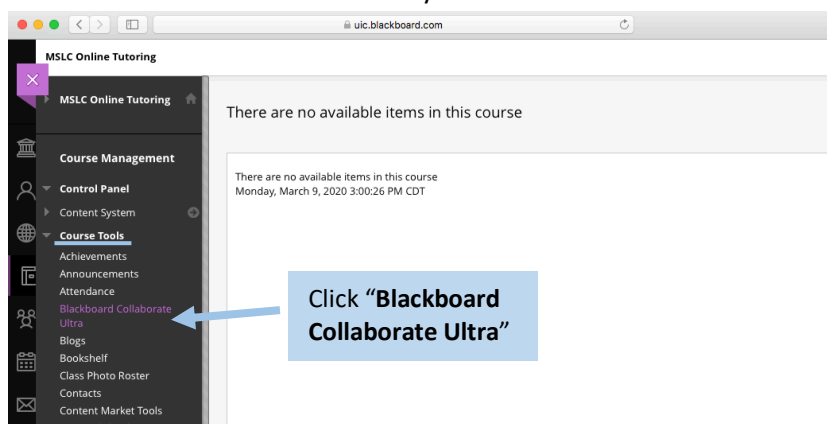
uic.blackboard.com

MSLC Online Tutoring

MSLC Online Tutoring

Course Management

Control Panel

Content System

Course Tools

Achievements

Announcements

Attendance

Blackboard Collaborate Ultra

Blogs

Bookshelf

Class Photo Roster

Contacts

Content Market Tools

There are no available items in this course

There are no available items in this course
Monday, March 9, 2020 3:00:26 PM CDT

Click "**Blackboard Collaborate Ultra**"